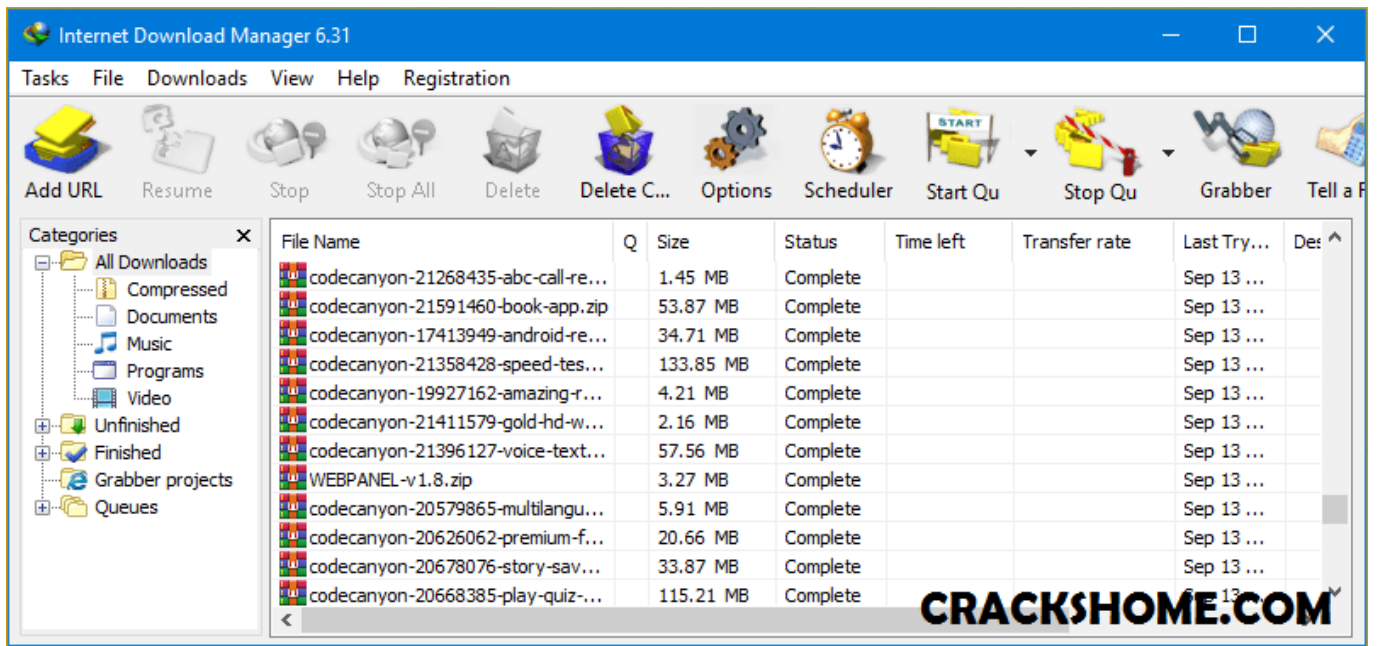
Internet Download Manager 6.31

Tasks File Downloads View Help Registration

Add URL Resume Stop Stop All Delete Delete C... Options Scheduler Start Qu Stop Qu Grabber Tell a F

START

Categories
All Downloads
Compressed
Documents
Music
Programs
Video
Unfinished
Finished
Grabber projects
Queues

| File Name | Q | Size | Status | Time left | Transfer rate | Last Try... | Des |
|---|---|---|---|---|---|---|---|
| codecanyon-21268435-abc-call-re... | | 1.45 MB | Complete | | | Sep 13 ... | |
| codecanyon-21591460-book-app.zip | | 53.87 MB | Complete | | | Sep 13 ... | |
| codecanyon-17413949-android-re... | | 34.71 MB | Complete | | | Sep 13 ... | |
| codecanyon-21358428-speed-tes... | | 133.85 MB | Complete | | | Sep 13 ... | |
| codecanyon-19927162-amazing-r... | | 4.21 MB | Complete | | | Sep 13 ... | |
| codecanyon-21411579-gold-hd-w... | | 2.16 MB | Complete | | | Sep 13 ... | |
| codecanyon-21396127-voice-text... | | 57.56 MB | Complete | | | Sep 13 ... | |
| WEBPANEL-v1.8.zip | | 3.27 MB | Complete | | | Sep 13 ... | |
| codecanyon-20579865-multilangu... | | 5.91 MB | Complete | | | Sep 13 ... | |
| codecanyon-20626062-premium-f... | | 20.66 MB | Complete | | | Sep 13 ... | |
| codecanyon-20678076-story-sav... | | 33.87 MB | Complete | | | Sep 13 ... | |
| codecanyon-20668385-play-quiz-... | | 115.21 MB | Complete | | | | |

CRACKSHOME.COM